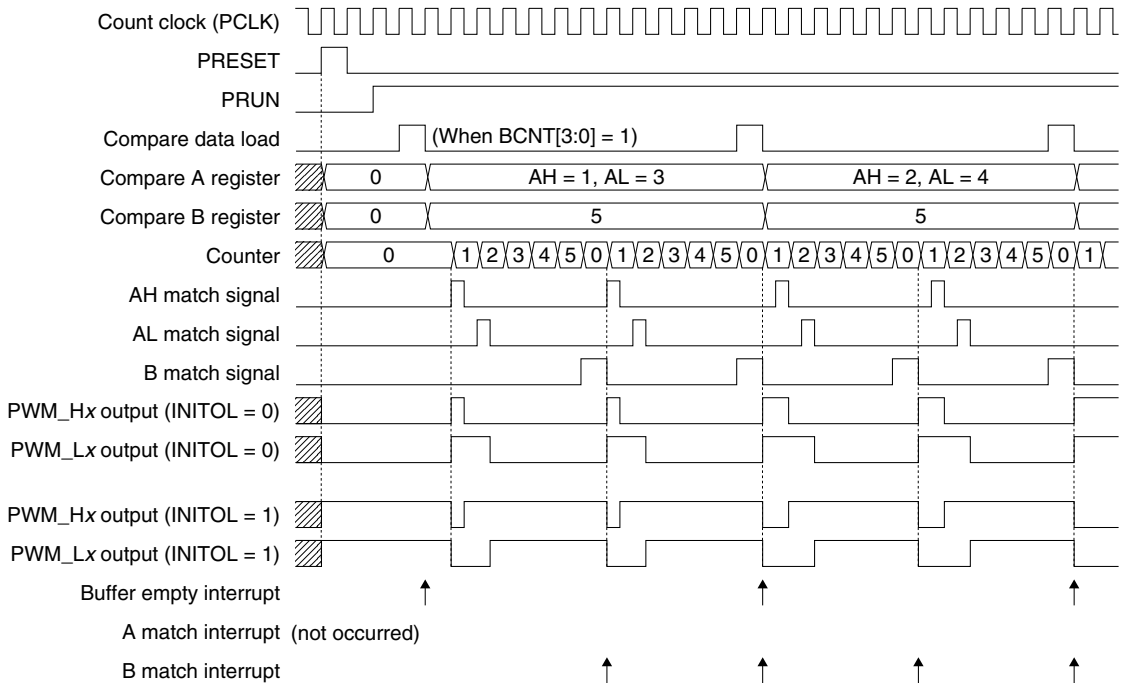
Count clock (PCLK)
PRESET
PRUN
Compare data load
(When BCNT[3:0] = 1)
Compare A register
0
AH = 1, AL = 3
AH = 2, AL = 4
Compare B register
0
5
5
Counter
0
1 2 3 4 5 0 1 2 3 4 5 0 1 2 3 4 5 0 1 2 3 4 5 0 1
AH match signal
AL match signal
B match signal
PWM_Hx output (INITOL = 0)
PWM_Lx output (INITOL = 0)
PWM_Hx output (INITOL = 1)
PWM_Lx output (INITOL = 1)
Buffer empty interrupt
A match interrupt (not occurred)
B match interrupt